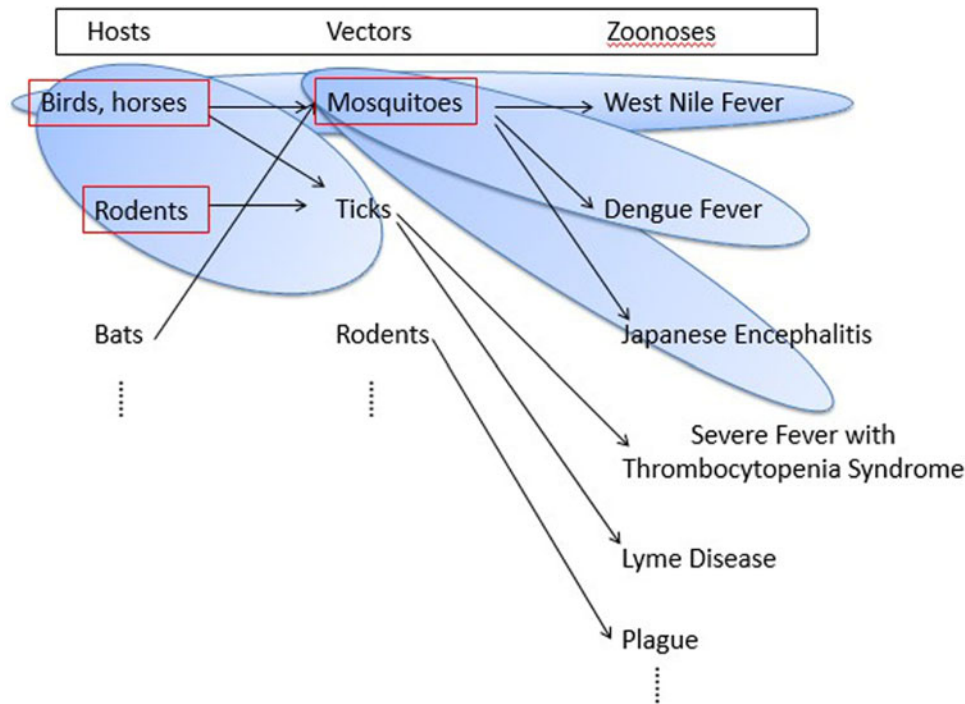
Hosts Vectors Zoonoses

Birds, horses
Mosquitoes
West Nile Fever

Rodents
Ticks
Dengue Fever

Bats
Rodents
Japanese Encephalitis

⋮
⋮

Severe Fever with Thrombocytopenia Syndrome

Lyme Disease

Plague

⋮